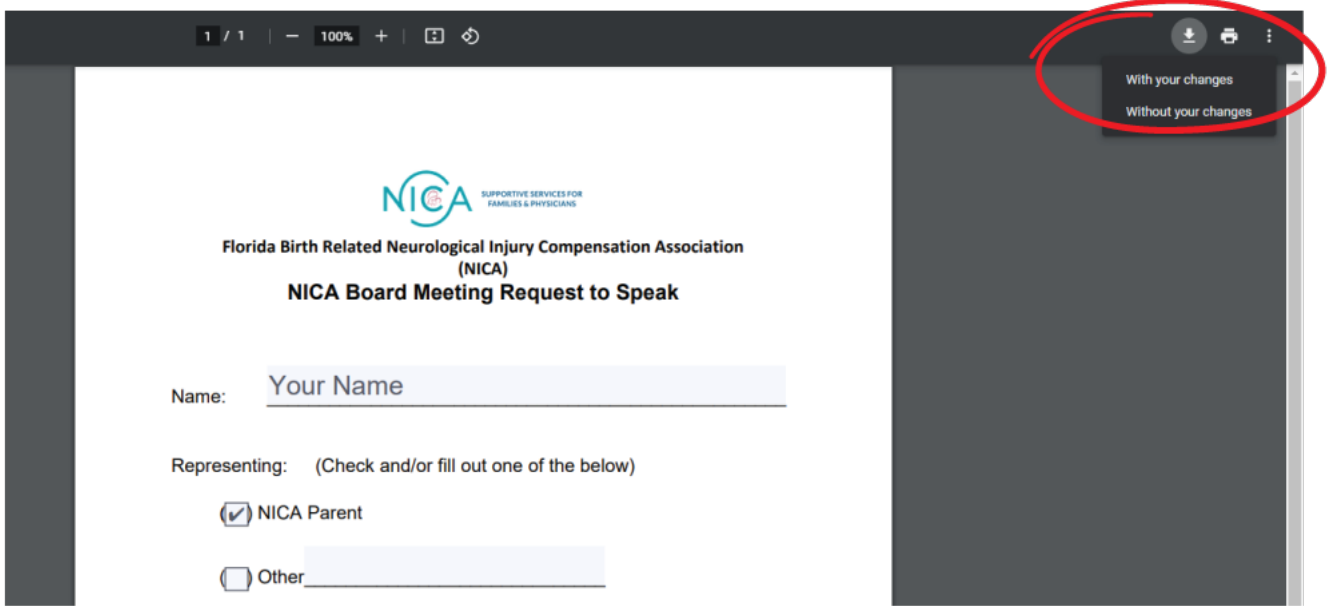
1 / 1 − 100% +

With your changes
Without your changes

NICA SUPPORTIVE SERVICES FOR FAMILIES & PHYSICIANS

Florida Birth Related Neurological Injury Compensation Association (NICA)
NICA Board Meeting Request to Speak

Name: Your Name

Representing: (Check and/or fill out one of the below)

(✔) NICA Parent

( ) Other____________________________